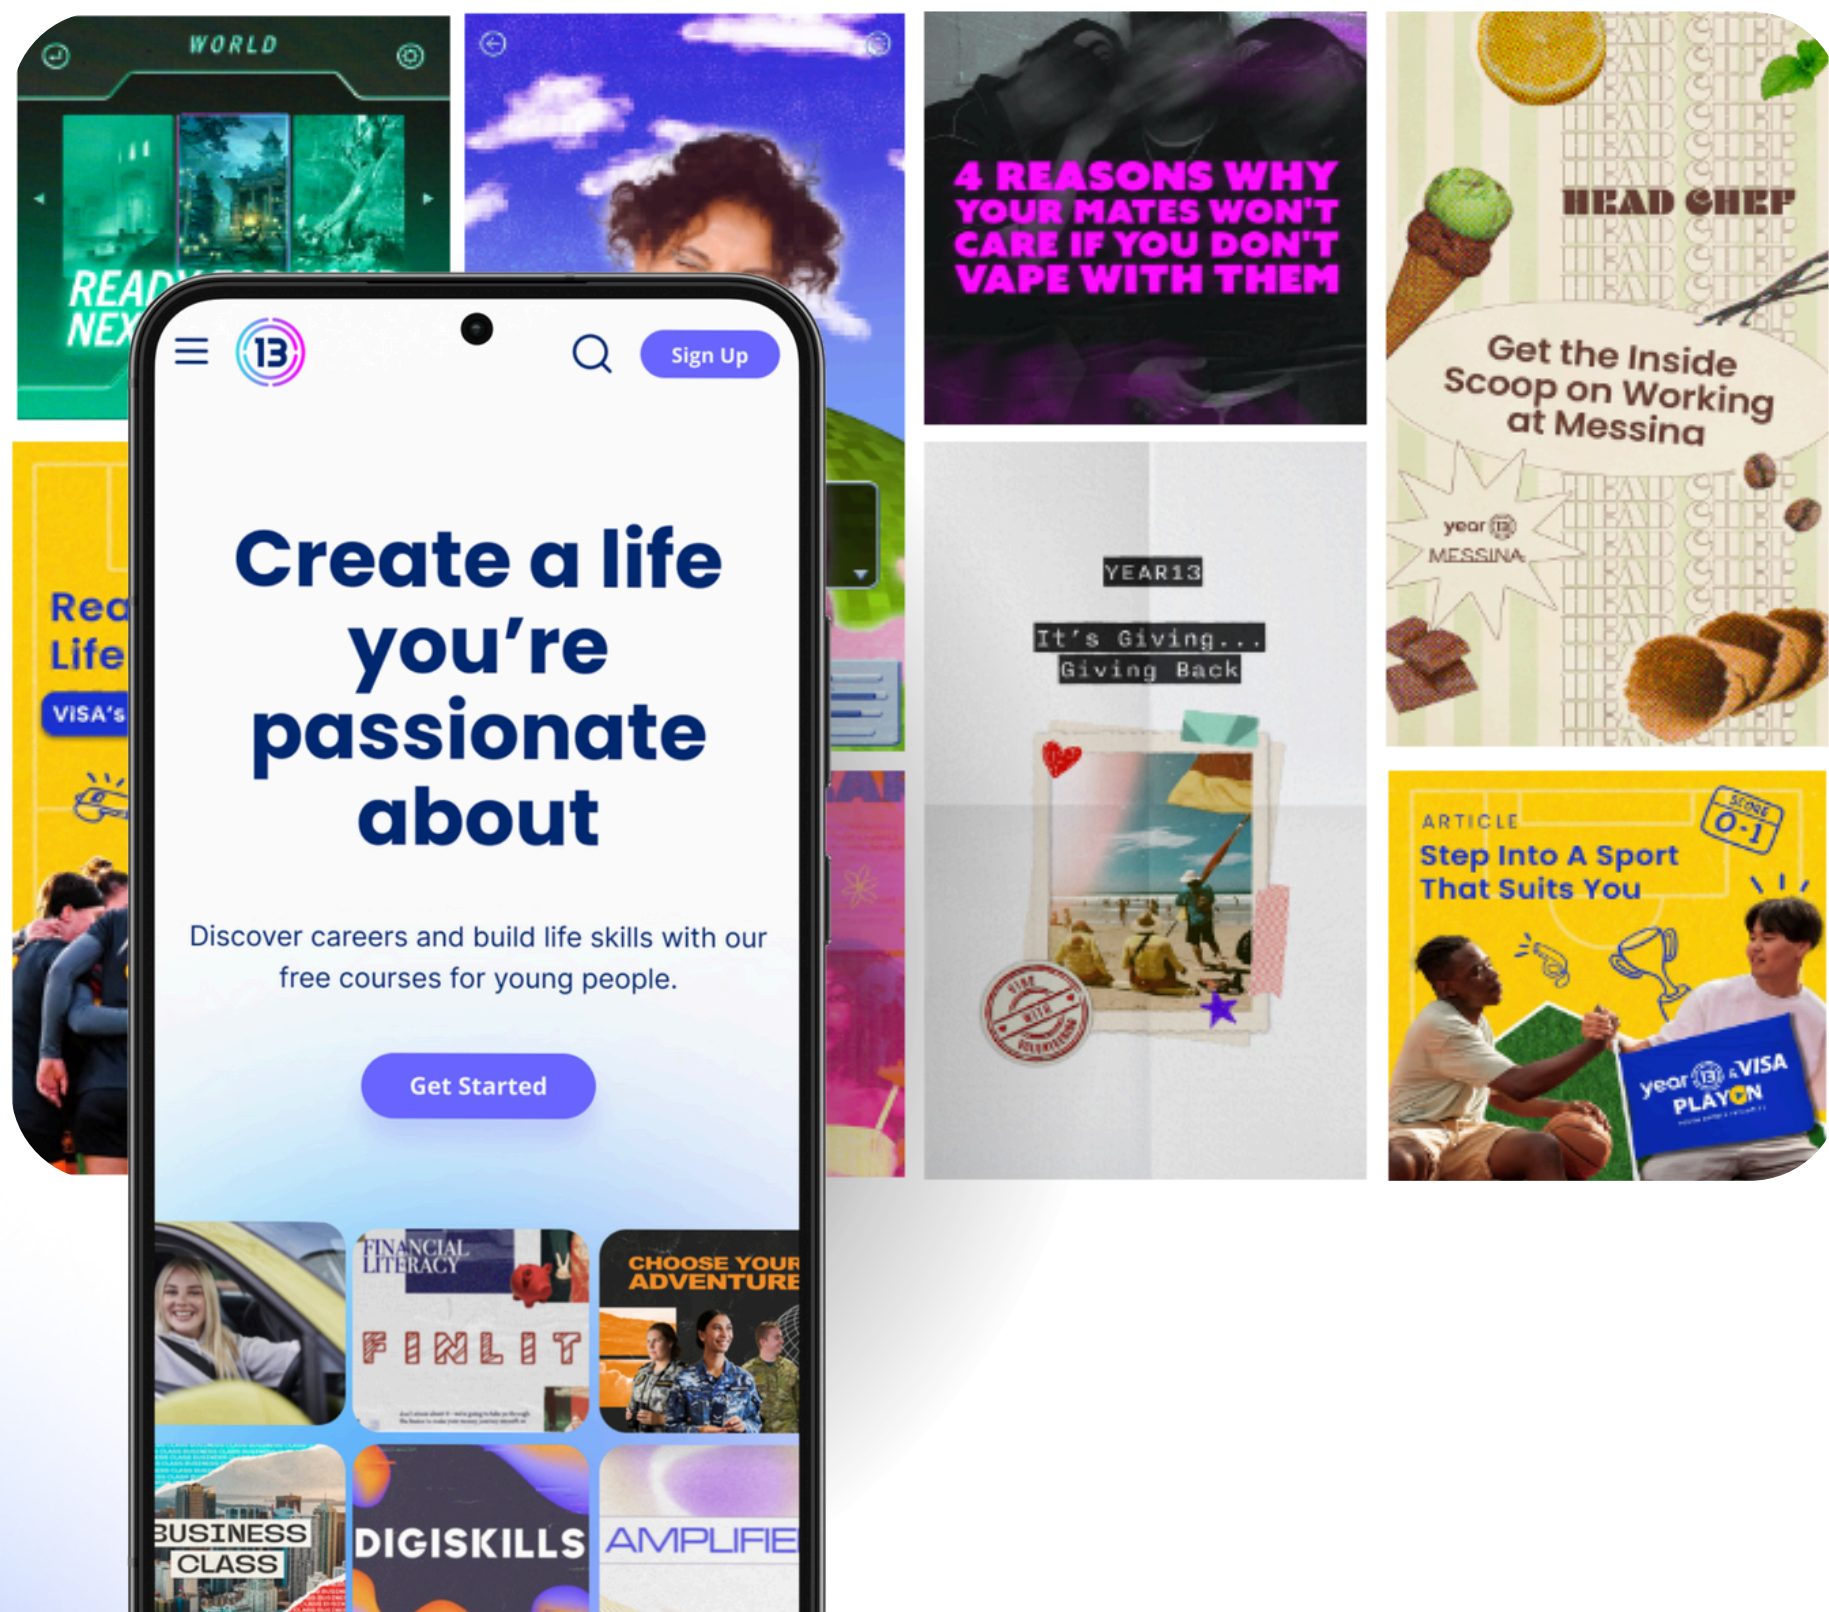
WORLD

READY
NEX

Rea
Life
VISA's

13
Sign Up

Create a life you're passionate about

Discover careers and build life skills with our free courses for young people.

Get Started

FINANCIAL LITERACY
FINLIT

CHOOSE YOUR ADVENTURE

BUSINESS CLASS

DIGISKILLS

AMPLIFIE

4 REASONS WHY YOUR MATES WON'T CARE IF YOU DON'T VAPE WITH THEM

YEAR13

It's Giving...
Giving Back

HEAD CHEF

Get the Inside Scoop on Working at Messina

year 13
MESSINA

ARTICLE
Step Into A Sport That Suits You

SCORE
0-1

year 13 VISA
PLAYON